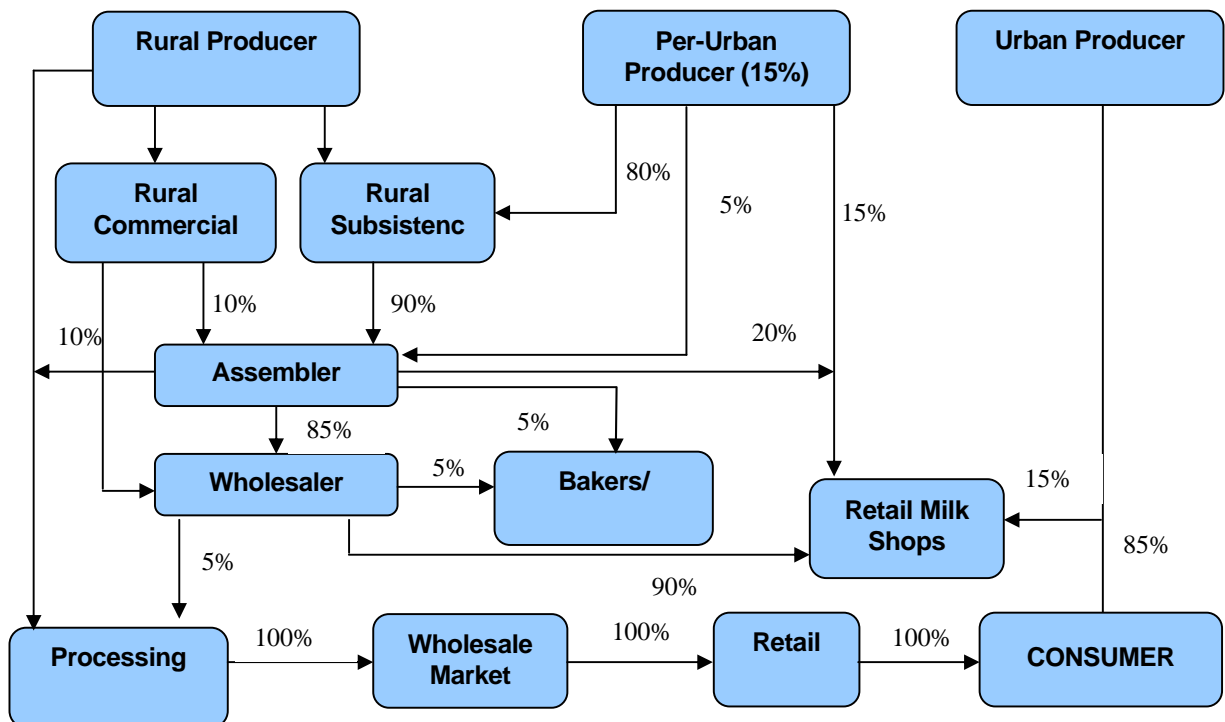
Rural Producer

Per-Urban Producer (15%)

Urban Producer

Rural Commercial

Rural Subsistenc

80%

5%

15%

10%

90%

10%

20%

Assembler

85%

5%

Wholesaler

5%

Bakers/

15%

Retail Milk Shops

85%

5%

90%

Processing

100%

Wholesale Market

100%

Retail

100%

CONSUMER